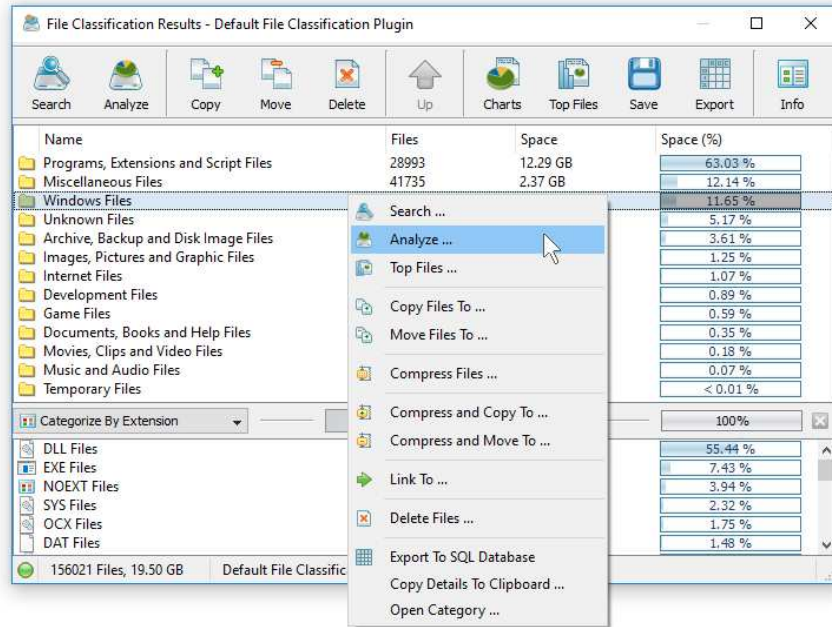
File Classification Results - Default File Classification Plugin

Search Analyze Copy Move Delete Up Charts Top Files Save Export Info

| Name | Files | Space | Space (%) |
|---|---|---|---|
| Programs, Extensions and Script Files | 28993 | 12.29 GB | 63.03 % |
| Miscellaneous Files | 41735 | 2.37 GB | 12.14 % |
| Windows Files | | | 11.65 % |
| Unknown Files | | | 5.17 % |
| Archive, Backup and Disk Image Files | | | 3.61 % |
| Images, Pictures and Graphic Files | | | 1.25 % |
| Internet Files | | | 1.07 % |
| Development Files | | | 0.89 % |
| Game Files | | | 0.59 % |
| Documents, Books and Help Files | | | 0.35 % |
| Movies, Clips and Video Files | | | 0.18 % |
| Music and Audio Files | | | 0.07 % |
| Temporary Files | | | < 0.01 % |

Categorize By Extension 100%

| | |
|---|---|
| DLL Files | 55.44 % |
| EXE Files | 7.43 % |
| NOEXT Files | 3.94 % |
| SYS Files | 2.32 % |
| OCX Files | 1.75 % |
| DAT Files | 1.48 % |

156021 Files, 19.50 GB Default File Classific

Search ...
Analyze ...
Top Files ...
Copy Files To ...
Move Files To ...
Compress Files ...
Compress and Copy To ...
Compress and Move To ...
Link To ...
Delete Files ...
Export To SQL Database
Copy Details To Clipboard ...
Open Category ...